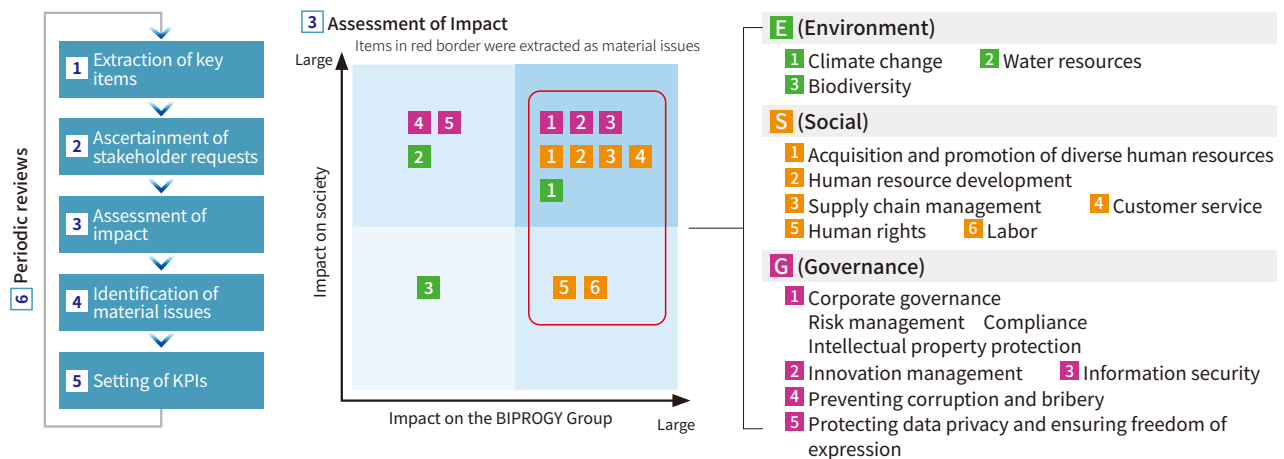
6 Periodic reviews

1 Extraction of key items

2 Ascertainment of stakeholder requests

3 Assessment of impact

4 Identification of material issues

5 Setting of KPIs

3 Assessment of Impact

Items in red border were extracted as material issues

Large

Impact on society

4 5
2
3

1 2 3
1 2 3 4
1
5 6

Impact on the BIPROGY Group

Large

E (Environment)

1 Climate change 2 Water resources
3 Biodiversity

S (Social)

1 Acquisition and promotion of diverse human resources
2 Human resource development
3 Supply chain management 4 Customer service
5 Human rights 6 Labor

G (Governance)

1 Corporate governance
Risk management Compliance
Intellectual property protection
2 Innovation management 3 Information security
4 Preventing corruption and bribery
5 Protecting data privacy and ensuring freedom of expression